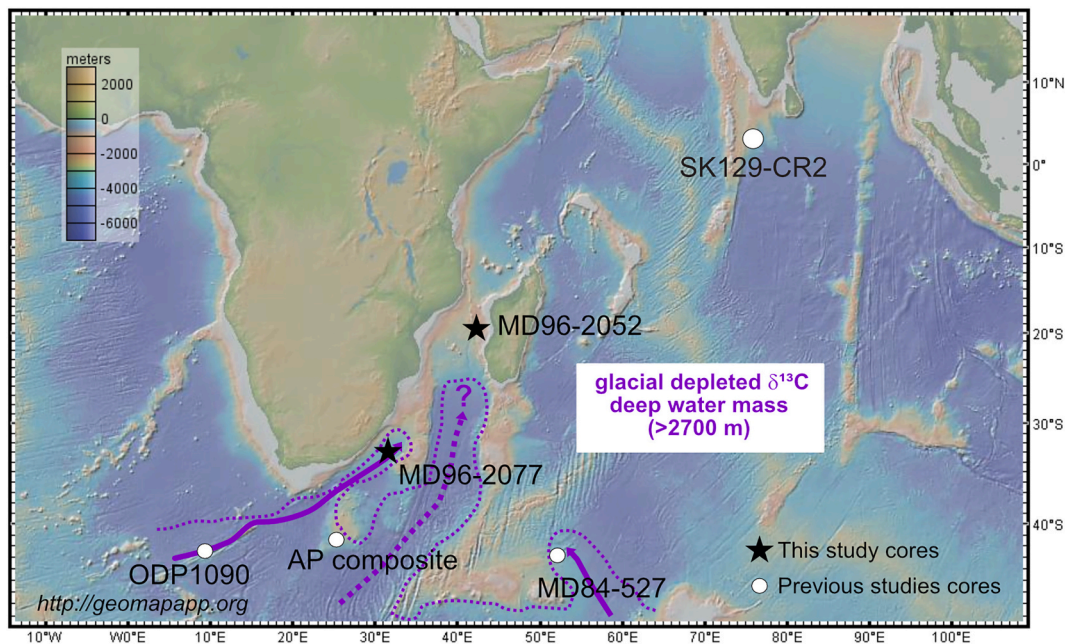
meters
2000
0
-2000
-4000
-6000

10°N
0°
10°S
20°S
30°S
40°S

SK129-CR2
MD96-2052
?
glacial depleted $\delta^{13}C$ deep water mass (>2700 m)
MD96-2077
ODP1090
AP composite
MD84-527
This study cores
Previous studies cores
http://geomapapp.org

10°W
W0°E
10°E
20°E
30°E
40°E
50°E
60°E
70°E
80°E
90°E
100°E